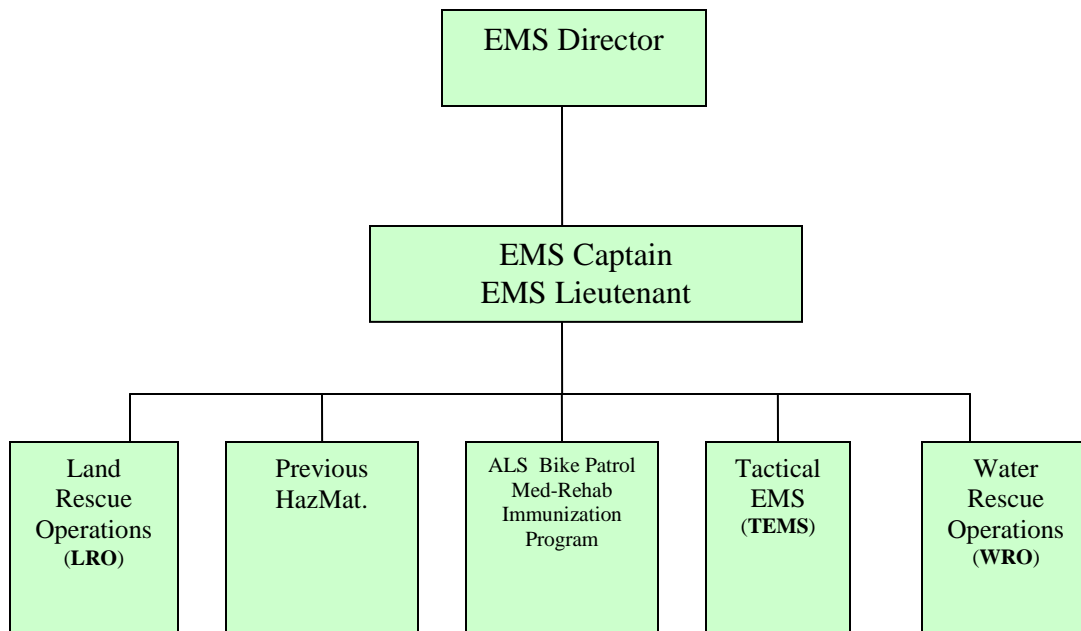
EMS Director

EMS Captain
EMS Lieutenant

Land Rescue Operations (**LRO**)

Previous HazMat.

ALS Bike Patrol
Med-Rehab
Immunization Program

Tactical EMS (**TEMS**)

Water Rescue Operations (**WRO**)